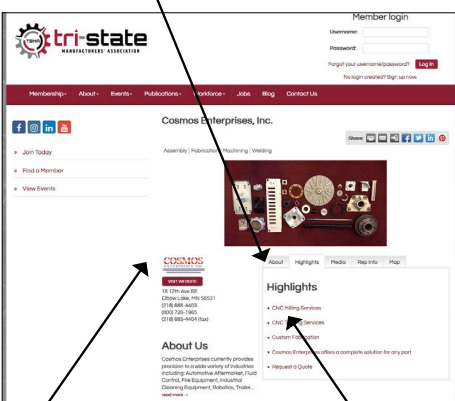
TSMA tri-state MANUFACTURERS' ASSOCIATION

Member login
Username:
Password:
Forgot your username/password? Log In
No login created? Sign up now.

Membership About Events Publications Workforce Jobs Blog Contact Us

Join Today
Find a Member
View Events

Cosmos Enterprises, Inc.

Share:

Assembly | Fabrication | Machining | Welding

COSMOS

VISIT WEBSITE
15 12th Ave SE
Elbow Lake, MN 56531
(218) 685-4403
(800) 726-1965
(218) 685-4404 (fax)

About Us
Cosmos Enterprises currently provides precision to a wide variety of industries including: Automotive Aftermarket, Fluid Control, Fire Equipment, Industrial Cleaning Equipment, Robotics, Trailer...
read more →

About Highlights Media Rep Info Map

Highlights
CNC Milling Services
CNC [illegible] Services
Custom Fabrication
Cosmos Enterprises offers a complete solution for any part
Request a Quote